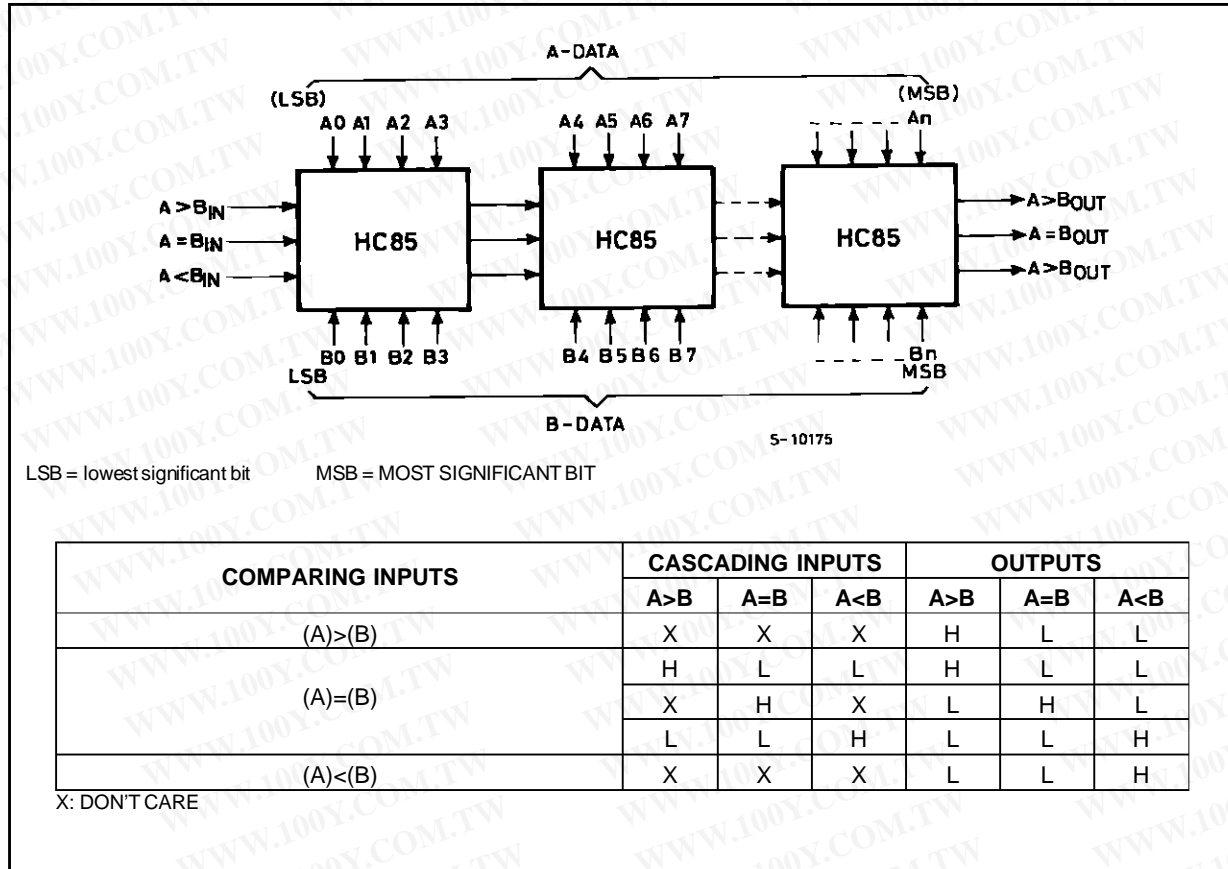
A-DATA

(LSB)

A0 A1 A2 A3

A4 A5 A6 A7

(MSB)

An

A>B$_{IN}$

A=B$_{IN}$

A<B$_{IN}$

HC85

HC85

HC85

A>B$_{OUT}$

A=B$_{OUT}$

A>B$_{OUT}$

B0 B1 B2 B3

B4 B5 B6 B7

Bn

LSB

MSB

B-DATA

S-10175

LSB = lowest significant bit MSB = MOST SIGNIFICANT BIT

<table>
<tr><th rowspan="2">COMPARING INPUTS</th><th colspan="3">CASCADING INPUTS</th><th colspan="3">OUTPUTS</th></tr>
<tr><th>A>B</th><th>A=B</th><th>A<B</th><th>A>B</th><th>A=B</th><th>A<B</th></tr>
<tr><td>(A)>(B)</td><td>X</td><td>X</td><td>X</td><td>H</td><td>L</td><td>L</td></tr>
<tr><td rowspan="3">(A)=(B)</td><td>H</td><td>L</td><td>L</td><td>H</td><td>L</td><td>L</td></tr>
<tr><td>X</td><td>H</td><td>X</td><td>L</td><td>H</td><td>L</td></tr>
<tr><td>L</td><td>L</td><td>H</td><td>L</td><td>L</td><td>H</td></tr>
<tr><td>(A)<(B)</td><td>X</td><td>X</td><td>X</td><td>L</td><td>L</td><td>H</td></tr>
</table>

X: DON'T CARE

WWW.100Y.COM.TW